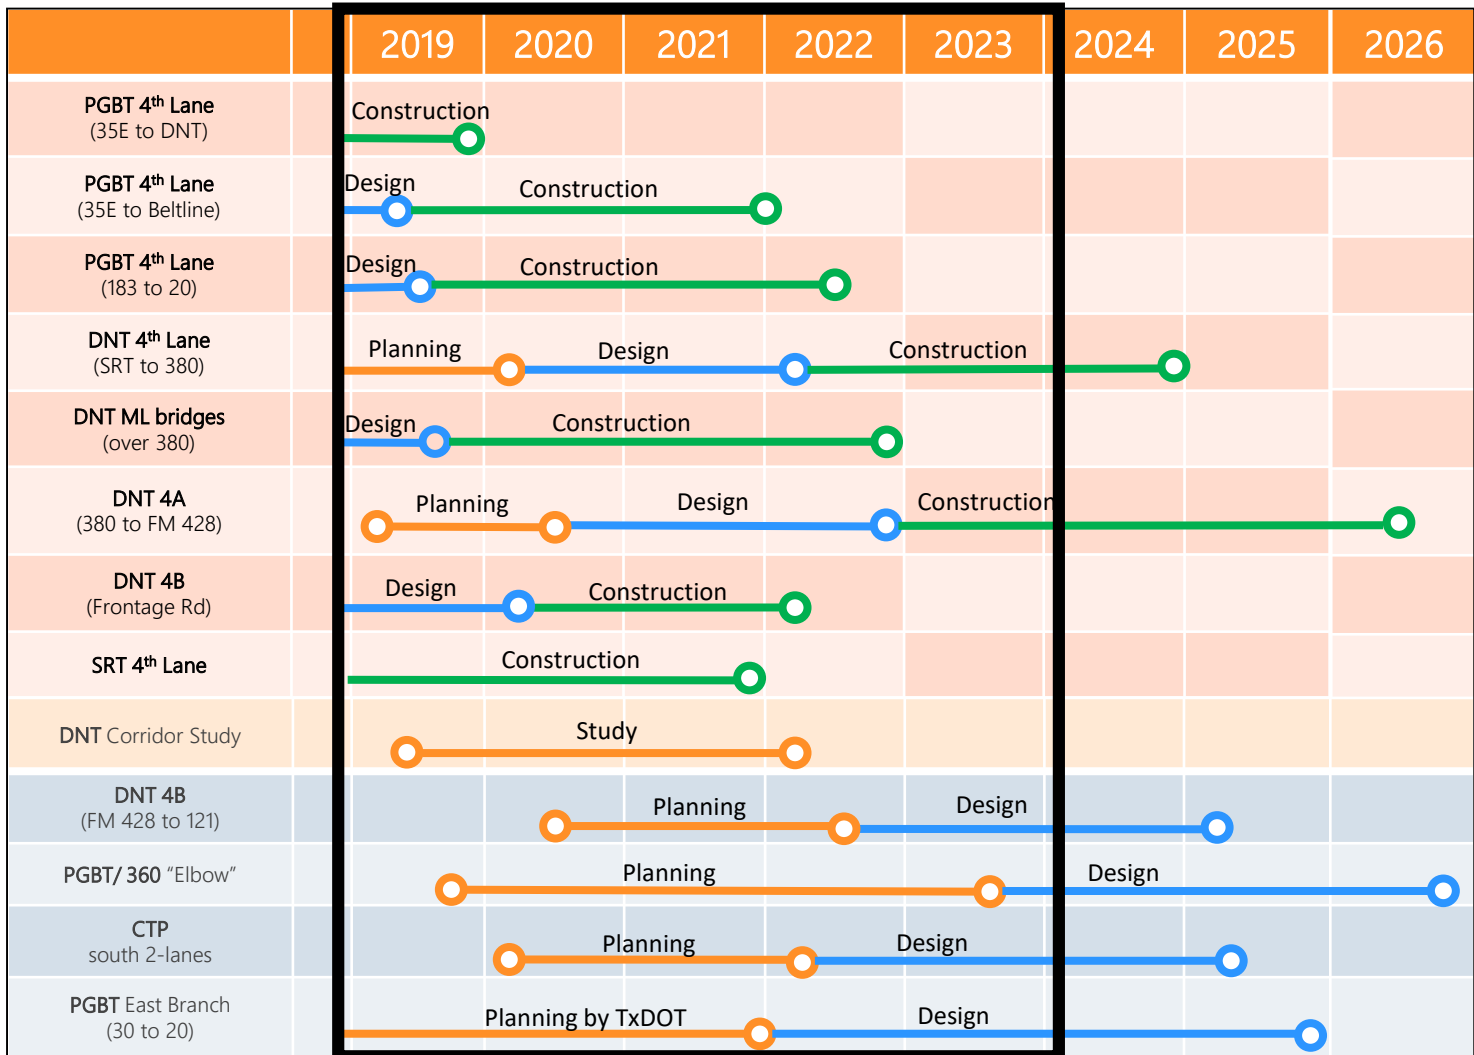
| | | 2019 | 2020 | 2021 | 2022 | 2023 | 2024 | 2025 | 2026 |
|---|---|---|---|---|---|---|---|---|---|
| PGBT 4$^{th}$ Lane (35E to DNT) | | Construction | | | | | | | |
| PGBT 4$^{th}$ Lane (35E to Beltline) | | Design | Construction | | | | | | |
| PGBT 4$^{th}$ Lane (183 to 20) | | Design | Construction | | | | | | |
| DNT 4$^{th}$ Lane (SRT to 380) | | Planning | Design | | Construction | | | | |
| DNT ML bridges (over 380) | | Design | Construction | | | | | | |
| DNT 4A (380 to FM 428) | | Planning | | Design | | Construction | | | |
| DNT 4B (Frontage Rd) | | Design | Construction | | | | | | |
| SRT 4$^{th}$ Lane | | | Construction | | | | | | |
| DNT Corridor Study | | | | Study | | | | | |
| DNT 4B (FM 428 to 121) | | | | Planning | | Design | | | |
| PGBT/ 360 "Elbow" | | | | Planning | | | Design | | |
| CTP south 2-lanes | | | | Planning | | Design | | | |
| PGBT East Branch (30 to 20) | | | Planning by TxDOT | | | Design | | | |